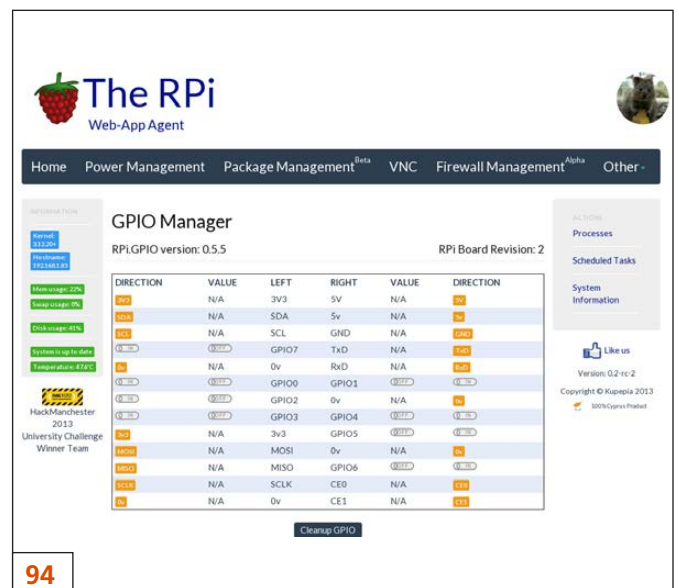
The RPi
Web-App Agent

Home Power Management Package Management$^{Beta}$ VNC Firewall Management$^{Alpha}$ Other

INFORMATION
Kernel: 3.12.20+
Hostname: 192.168.1.83
Mem usage: 22%
Swap usage: 0%
Disk usage: 41%
System is up to date
Temperature: 47.6°C

HackManchester 2013 University Challenge Winner Team

GPIO Manager
RPi.GPIO version: 0.5.5
RPi Board Revision: 2

| DIRECTION | VALUE | LEFT | RIGHT | VALUE | DIRECTION |
|---|---|---|---|---|---|
| 3V3 | N/A | 3V3 | 5V | N/A | 5V |
| SDA | N/A | SDA | 5v | N/A | 5v |
| SCL | N/A | SCL | GND | N/A | GND |
| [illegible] | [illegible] | GPIO7 | TxD | N/A | TxD |
| 0v | N/A | 0v | RxD | N/A | RxD |
| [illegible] | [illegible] | GPIO0 | GPIO1 | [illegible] | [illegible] |
| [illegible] | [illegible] | GPIO2 | 0v | N/A | 0v |
| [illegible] | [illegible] | GPIO3 | GPIO4 | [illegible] | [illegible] |
| 3v3 | N/A | 3v3 | GPIO5 | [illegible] | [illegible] |
| MOSI | N/A | MOSI | 0v | N/A | 0v |
| MISO | N/A | MISO | GPIO6 | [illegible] | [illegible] |
| SCLK | N/A | SCLK | CE0 | N/A | CE0 |
| 0v | N/A | 0v | CE1 | N/A | CE1 |

Cleanup GPIO

ACTIONS
Processes
Scheduled Tasks
System Information

Like us
Version: 0.2-rc-2
Copyright © Kupepia 2013
100% Cyprus Product

94